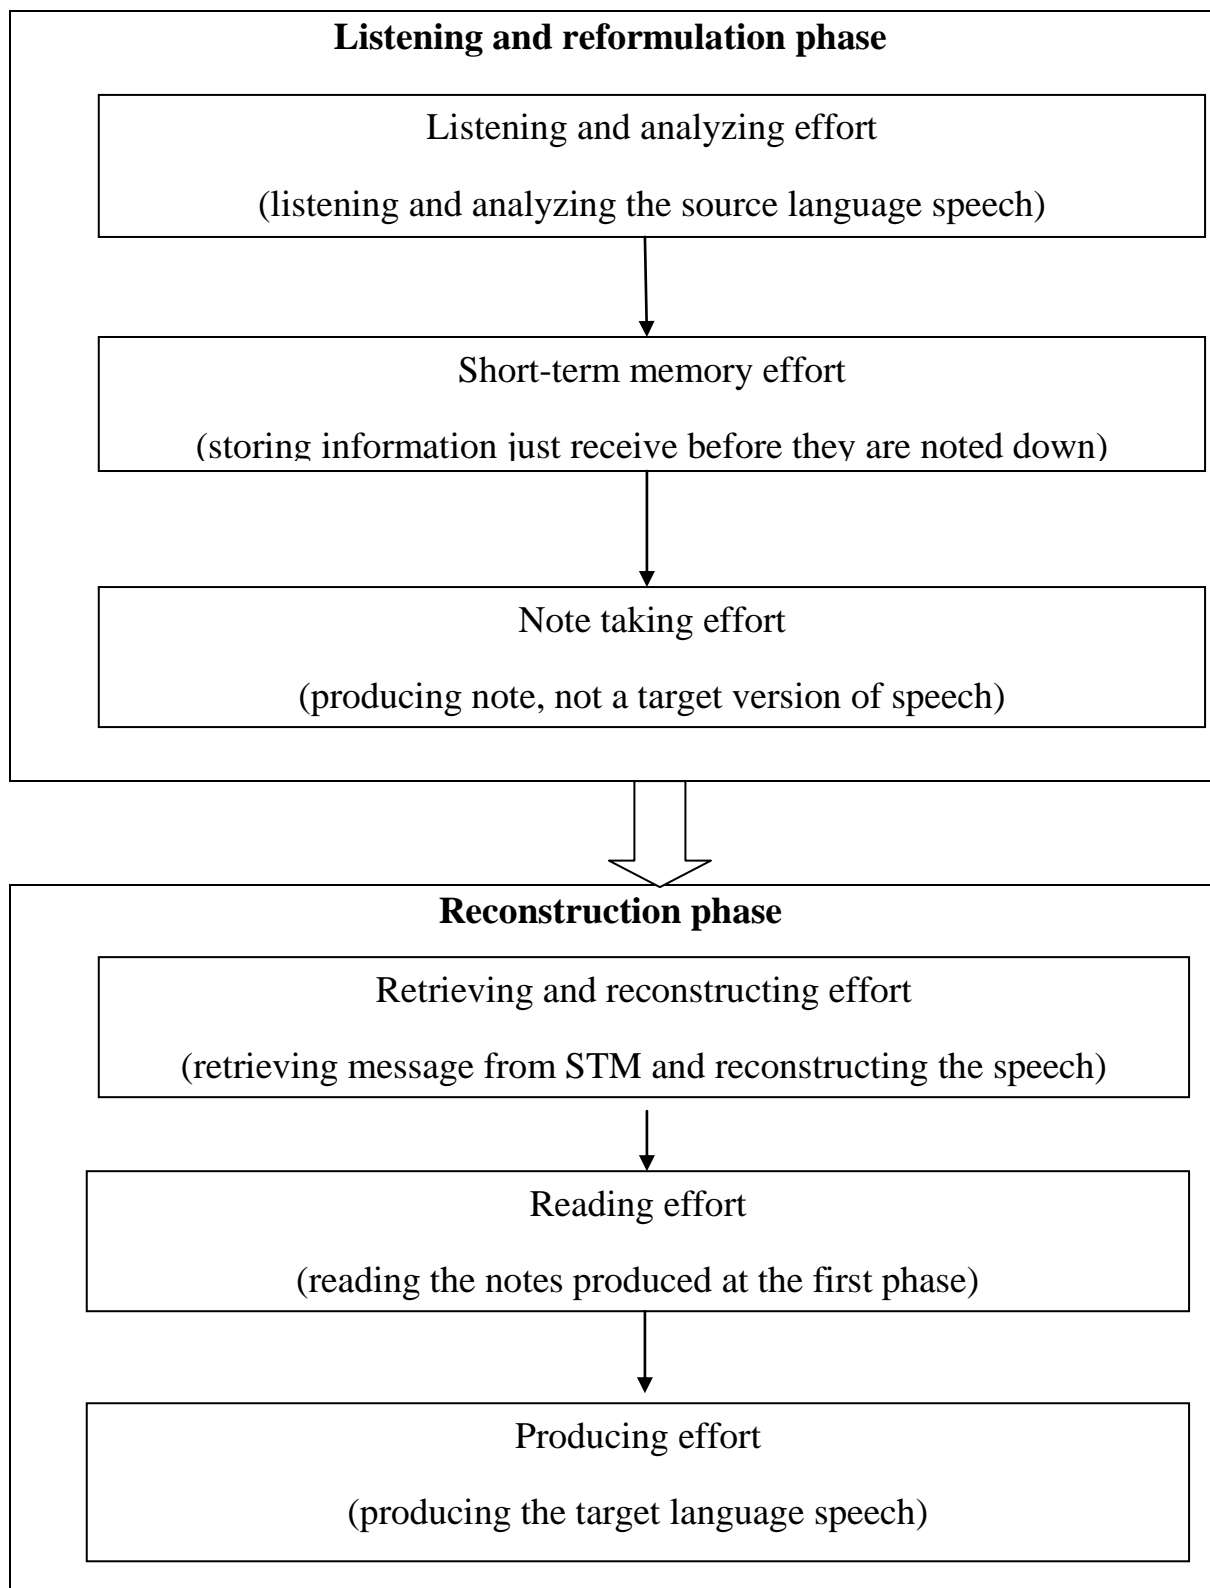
**Listening and reformulation phase**

Listening and analyzing effort

(listening and analyzing the source language speech)

Short-term memory effort

(storing information just receive before they are noted down)

Note taking effort

(producing note, not a target version of speech)

**Reconstruction phase**

Retrieving and reconstructing effort

(retrieving message from STM and reconstructing the speech)

Reading effort

(reading the notes produced at the first phase)

Producing effort

(producing the target language speech)